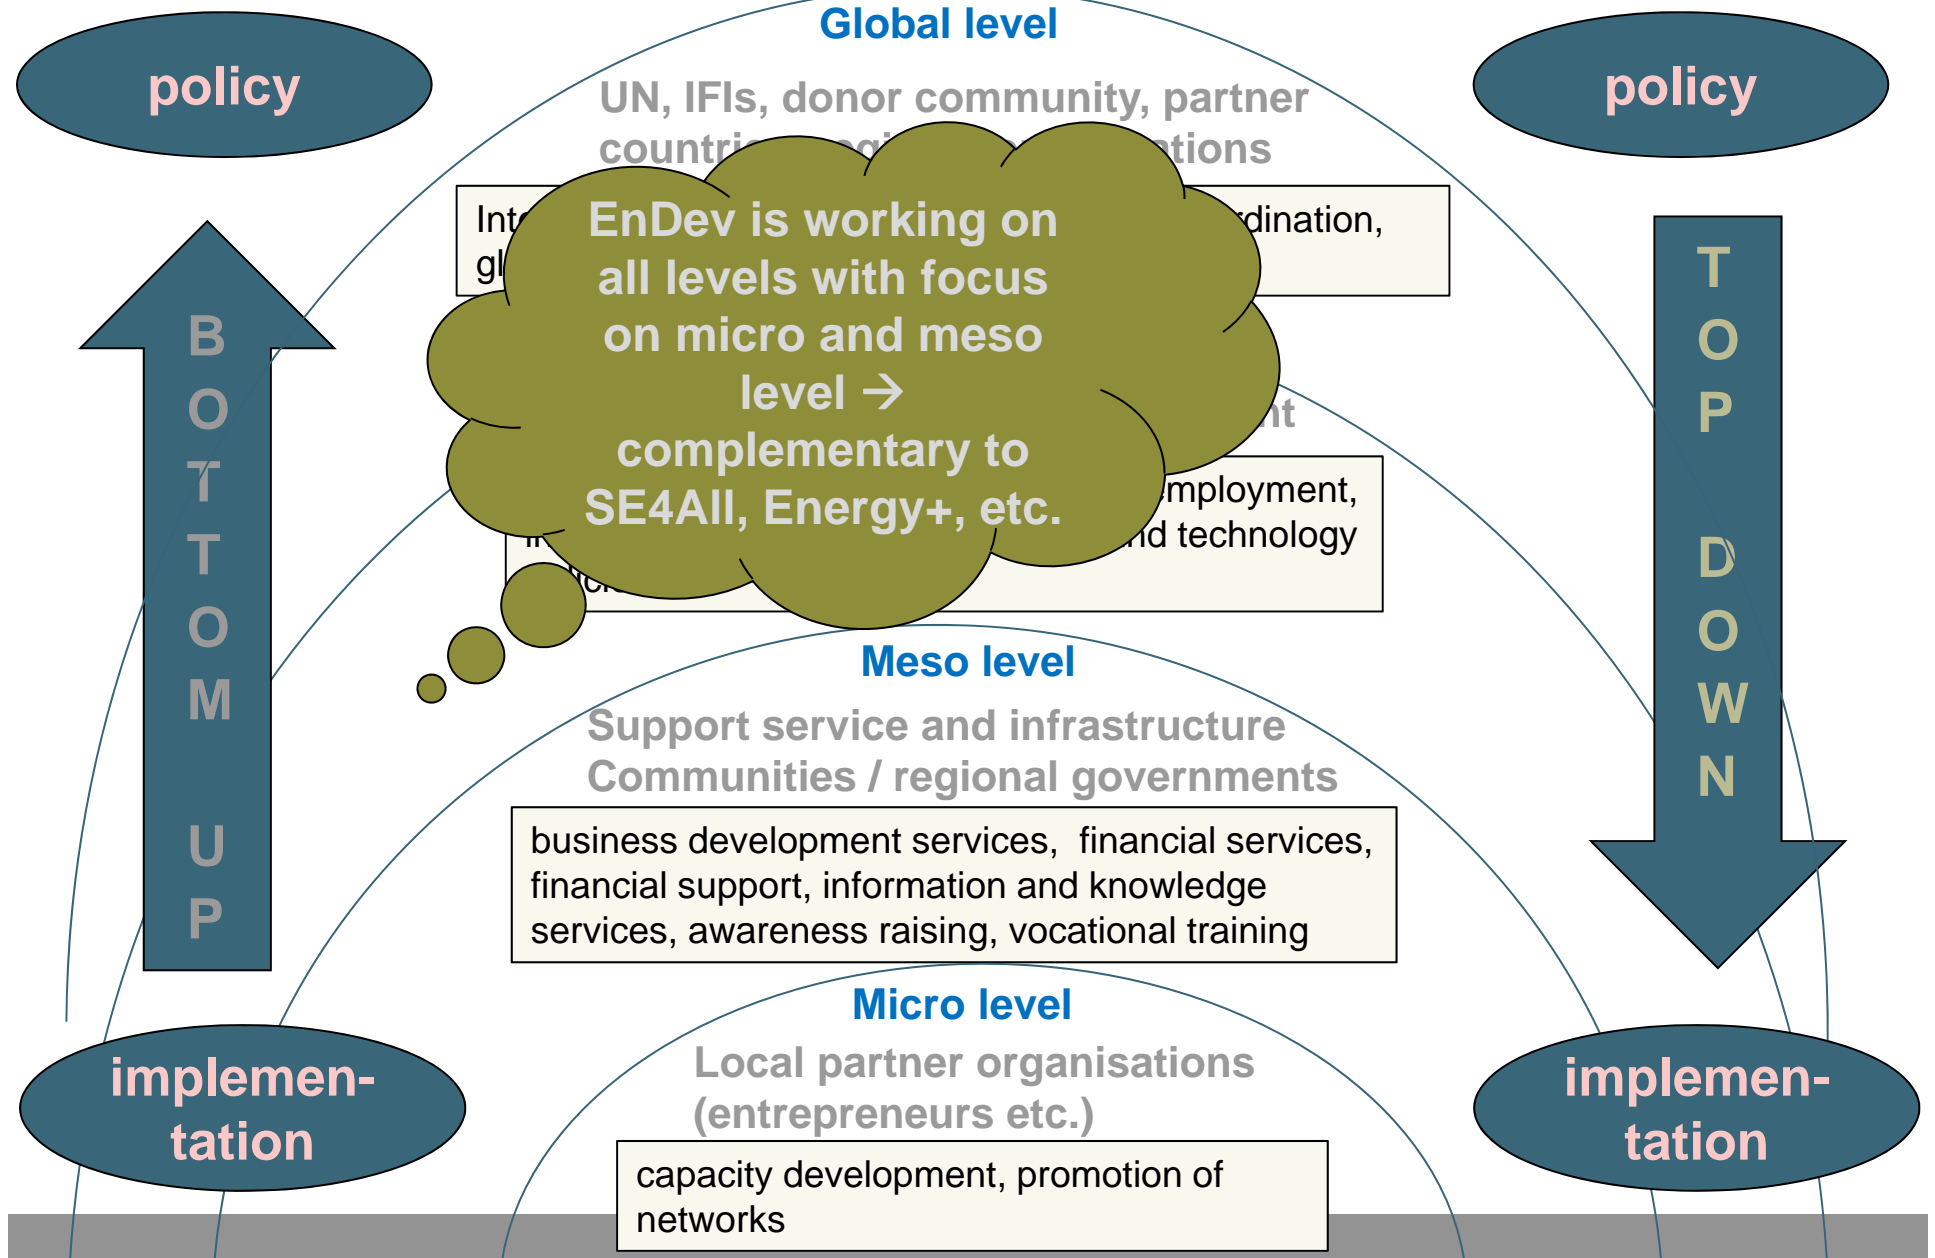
policy

policy

Global level

UN, IFIs, donor community, partner countri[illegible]tions

Int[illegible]dination, gl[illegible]

EnDev is working on all levels with focus on micro and meso level → complementary to SE4All, Energy+, etc.

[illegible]nt

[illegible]mployment, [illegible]nd technology

B O T T O M U P

T O P D O W N

Meso level

Support service and infrastructure
Communities / regional governments

business development services, financial services, financial support, information and knowledge services, awareness raising, vocational training

Micro level

Local partner organisations (entrepreneurs etc.)

capacity development, promotion of networks

implementation

implementation